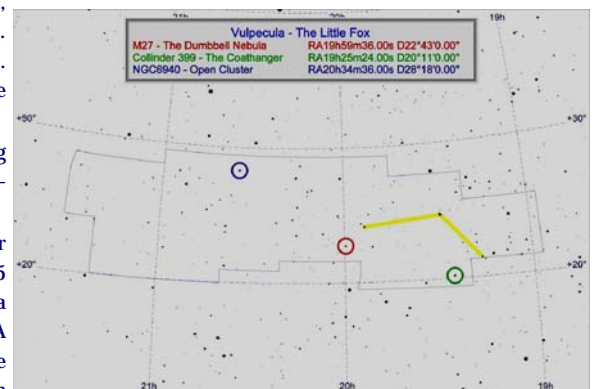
Vulpecula - The Little Fox
M27 - The Dumbbell Nebula RA19h59m36.00s D22°43'0.00"
Collinder 399 - The Coathanger RA19h25m24.00s D20°11'0.00"
NGC6940 - Open Cluster RA20h34m36.00s D28°18'0.00"

21h 20h 19h

+30° +30°

+20° +20°

21h 20h 19h

,
.
.
e
g
-
r
5
a
A
e